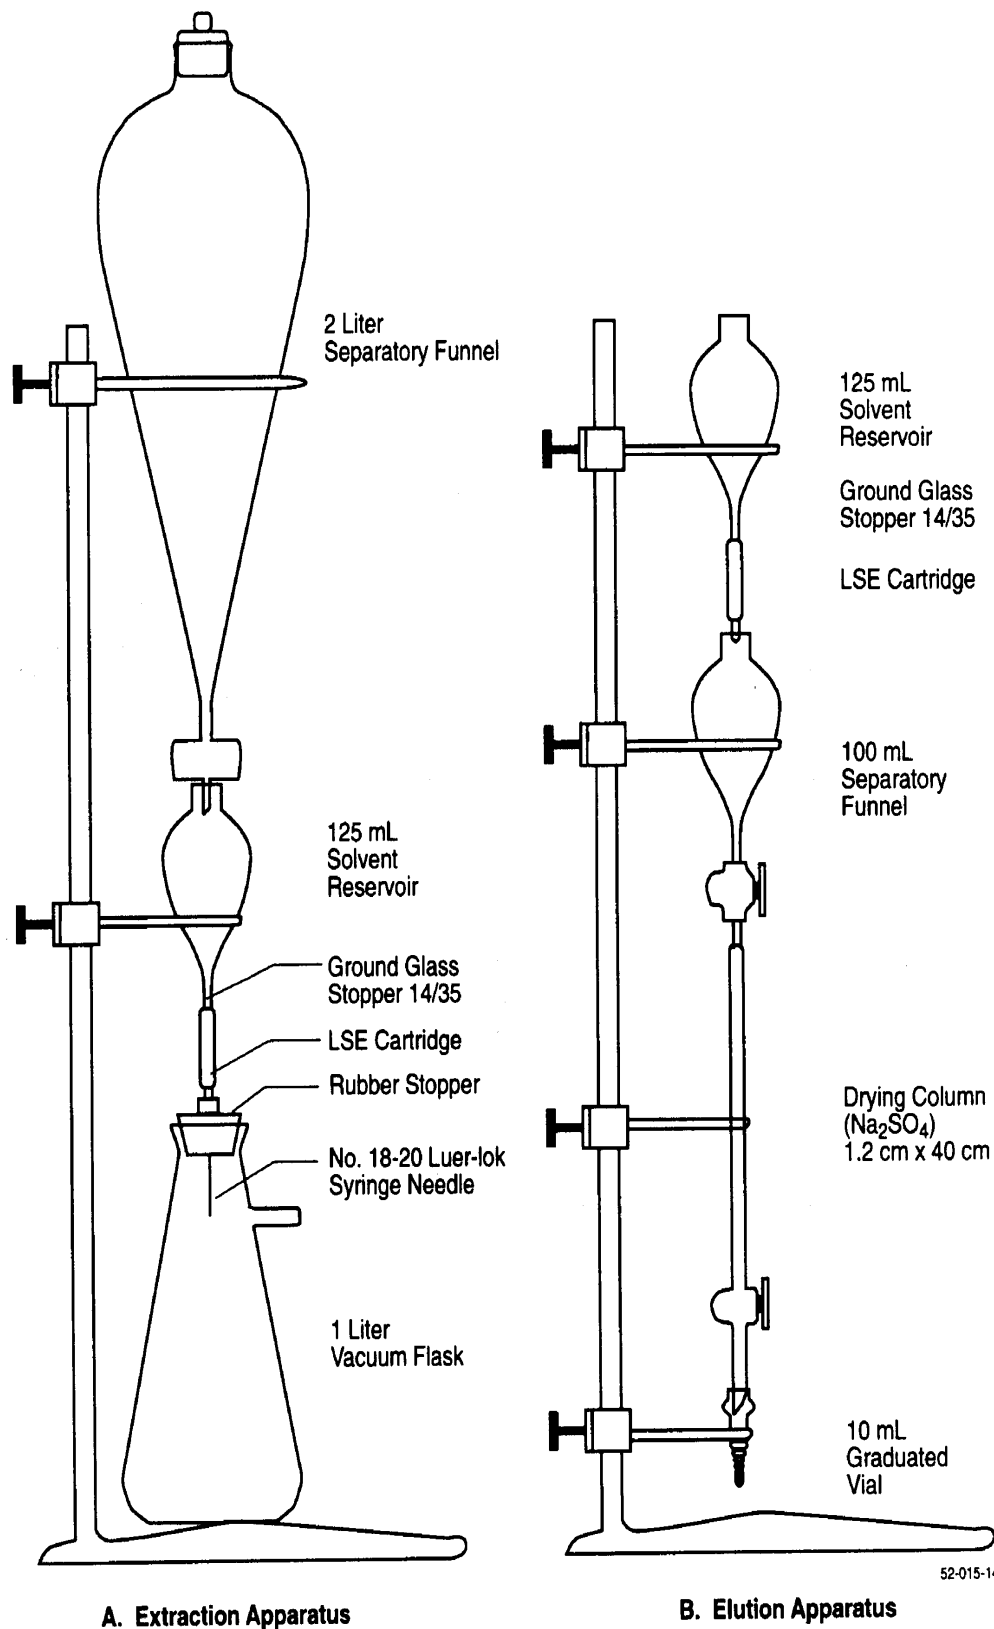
2 Liter
Separatory Funnel

125 mL
Solvent
Reservoir

Ground Glass
Stopper 14/35

LSE Cartridge

Rubber Stopper

No. 18-20 Luer-lok
Syringe Needle

1 Liter
Vacuum Flask

A. Extraction Apparatus

125 mL
Solvent
Reservoir

Ground Glass
Stopper 14/35

LSE Cartridge

100 mL
Separatory
Funnel

Drying Column
($Na_2SO_4$)
1.2 cm x 40 cm

10 mL
Graduated
Vial

52-015-1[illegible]

B. Elution Apparatus